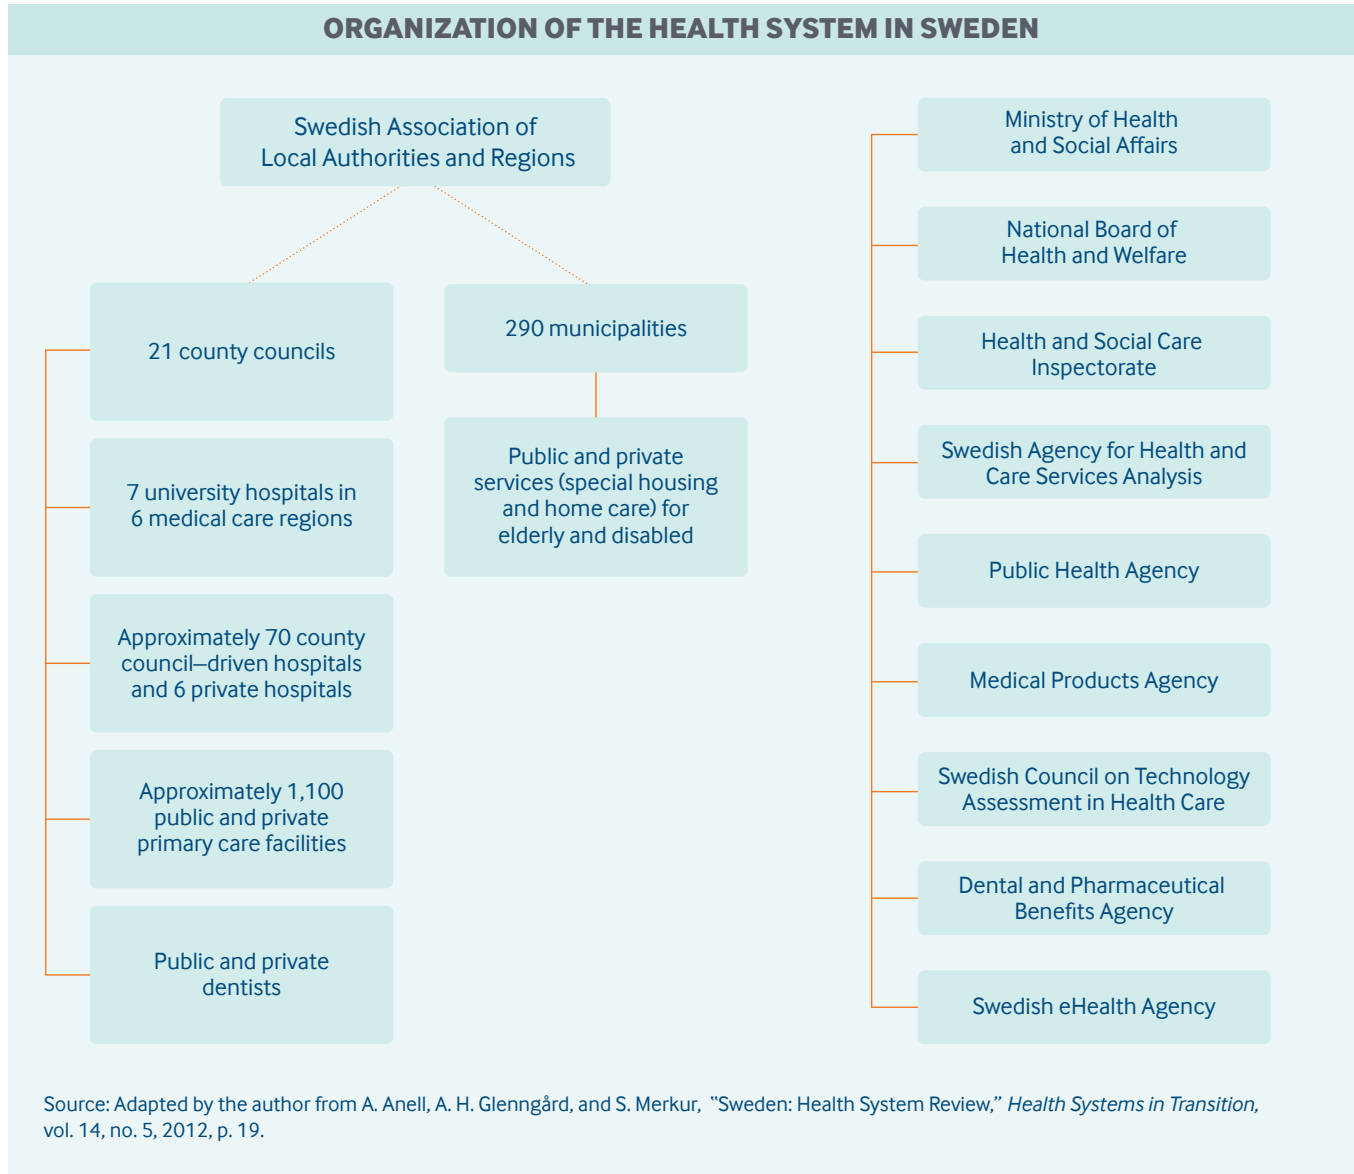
ORGANIZATION OF THE HEALTH SYSTEM IN SWEDEN

Swedish Association of Local Authorities and Regions

21 county councils

7 university hospitals in 6 medical care regions

Approximately 70 county council–driven hospitals and 6 private hospitals

Approximately 1,100 public and private primary care facilities

Public and private dentists

290 municipalities

Public and private services (special housing and home care) for elderly and disabled

Ministry of Health and Social Affairs

National Board of Health and Welfare

Health and Social Care Inspectorate

Swedish Agency for Health and Care Services Analysis

Public Health Agency

Medical Products Agency

Swedish Council on Technology Assessment in Health Care

Dental and Pharmaceutical Benefits Agency

Swedish eHealth Agency

Source: Adapted by the author from A. Anell, A. H. Glenngård, and S. Merkur, "Sweden: Health System Review," Health Systems in Transition, vol. 14, no. 5, 2012, p. 19.